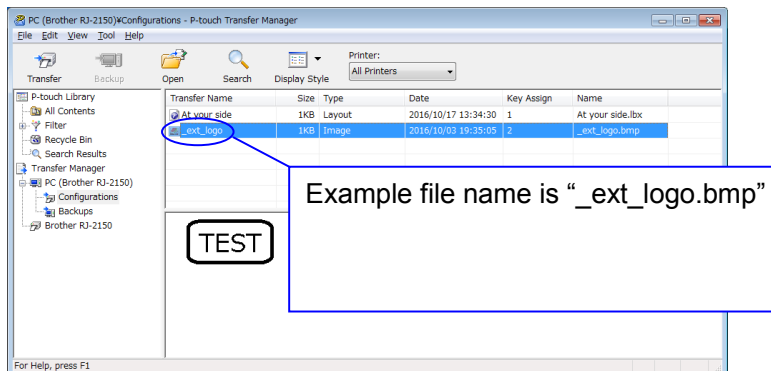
PC (Brother RJ-2150)¥Configurations - P-touch Transfer Manager

File Edit View Tool Help

Transfer Backup Open Search Display Style Printer: All Printers

P-touch Library
All Contents
Filter
Recycle Bin
Search Results
Transfer Manager
PC (Brother RJ-2150)
Configurations
Backups
Brother RJ-2150

| Transfer Name | Size | Type | Date | Key Assign | Name |
|---|---|---|---|---|---|
| At your side | 1KB | Layout | 2016/10/17 13:34:30 | 1 | At your side.lbx |
| _ext_logo | 1KB | Image | 2016/10/03 19:35:05 | 2 | _ext_logo.bmp |

Example file name is "_ext_logo.bmp"

TEST

For Help, press F1